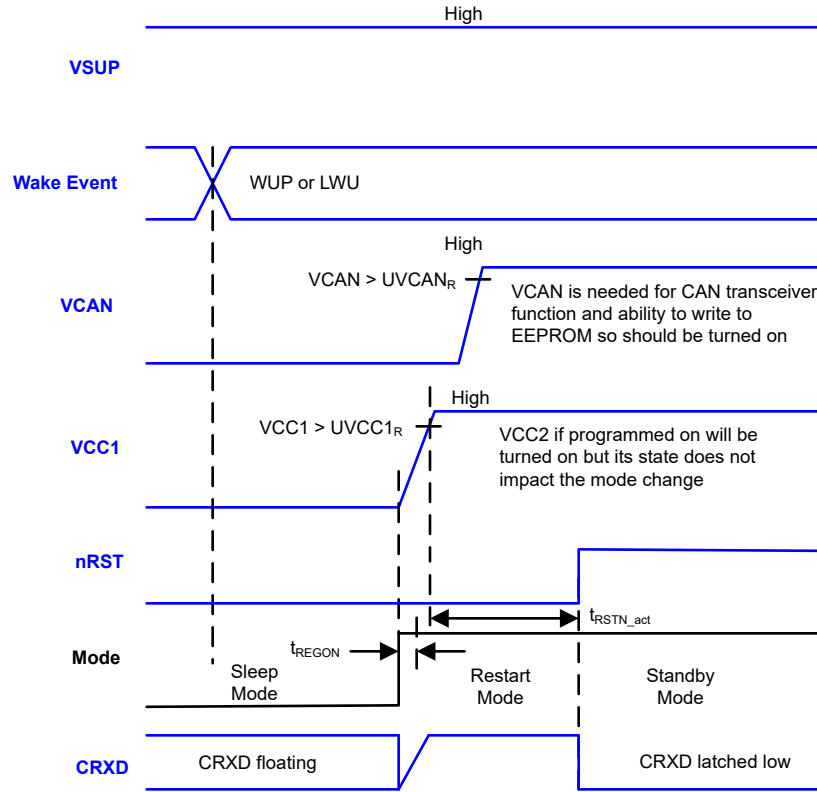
High

VSUP

Wake Event

WUP or LWU

High

VCAN > UVCAN$_R$

VCAN

VCAN is needed for CAN transceiver function and ability to write to EEPROM so should be turned on

High

VCC1 > UVCC1$_R$

VCC1

VCC2 if programmed on will be turned on but its state does not impact the mode change

nRST

t$_{RSTN\_act}$

Mode

t$_{REGON}$

Sleep Mode

Restart Mode

Standby Mode

CRXD

CRXD floating

CRXD latched low